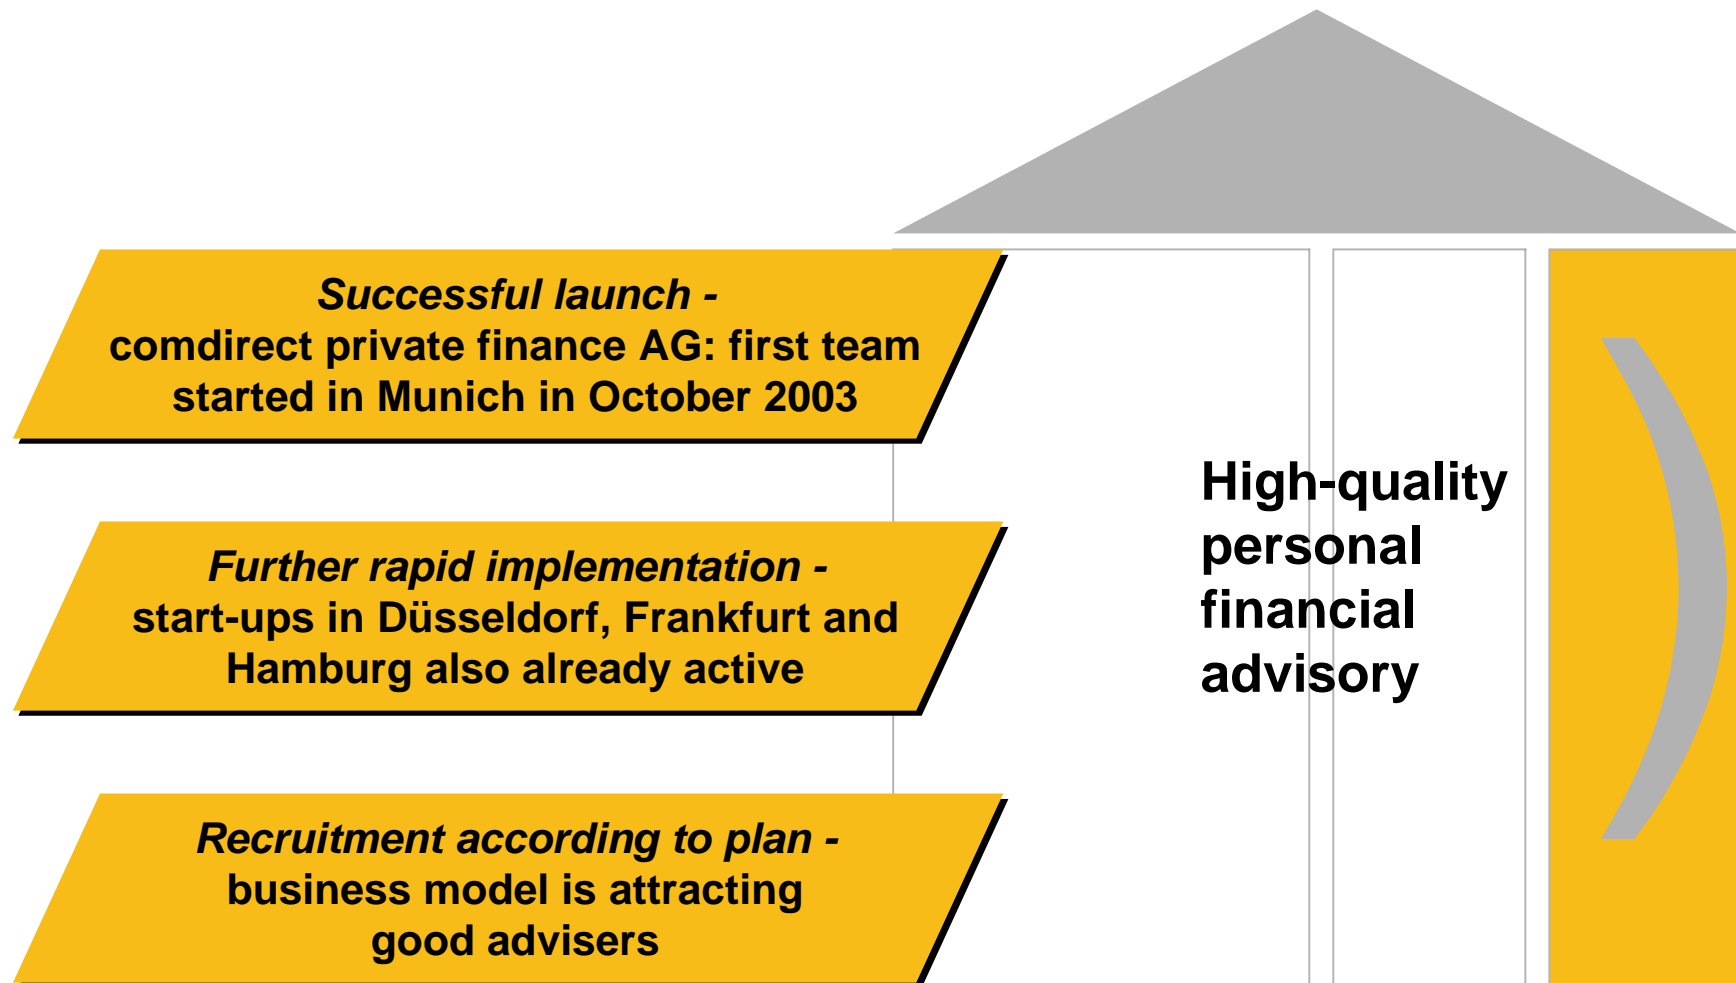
*Successful launch -*
comdirect private finance AG: first team started in Munich in October 2003

*Further rapid implementation -*
start-ups in Düsseldorf, Frankfurt and Hamburg also already active

*Recruitment according to plan -*
business model is attracting good advisers

High-quality personal financial advisory